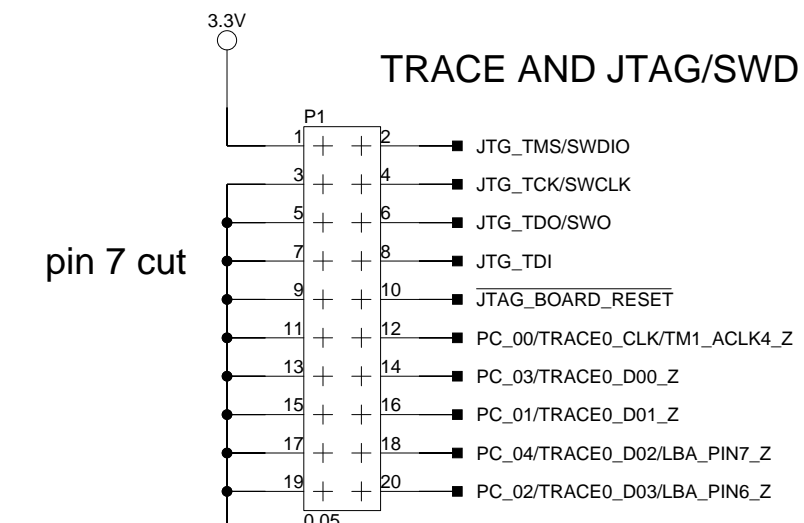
3.3V

TRACE AND JTAG/SWD

P1

1 2 JTG_TMS/SWDIO
3 4 JTG_TCK/SWCLK
5 6 JTG_TDO/SWO
pin 7 cut 7 8 JTG_TDI
9 10 $\overline{\text{JTAG\_BOARD\_RESET}}$
11 12 PC_00/TRACE0_CLK/TM1_ACLK4_Z
13 14 PC_03/TRACE0_D00_Z
15 16 PC_01/TRACE0_D01_Z
17 18 PC_04/TRACE0_D02/LBA_PIN7_Z
19 20 PC_02/TRACE0_D03/LBA_PIN6_Z

0.05